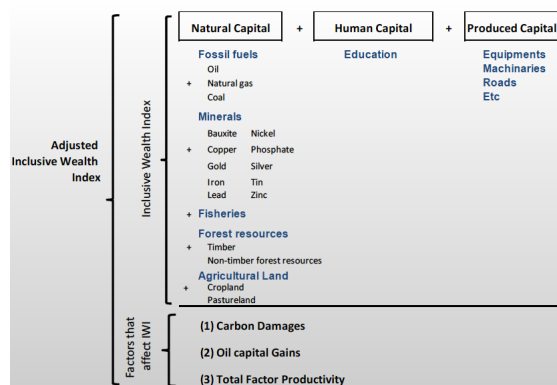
Adjusted Inclusive Wealth Index

Inclusive Wealth Index

Natural Capital + Human Capital + Produced Capital

Fossil fuels
Oil
+ Natural gas
Coal

Minerals
Bauxite Nickel
+ Copper Phosphate
Gold Silver
Iron Tin
Lead Zinc

+ Fisheries

Forest resources
+ Timber
Non-timber forest resources

Agricultural Land
+ Cropland
Pastureland

Education

Equipments
Machinaries
Roads
Etc

Factors that affect IWI

(1) Carbon Damages

(2) Oil capital Gains

(3) Total Factor Productivity